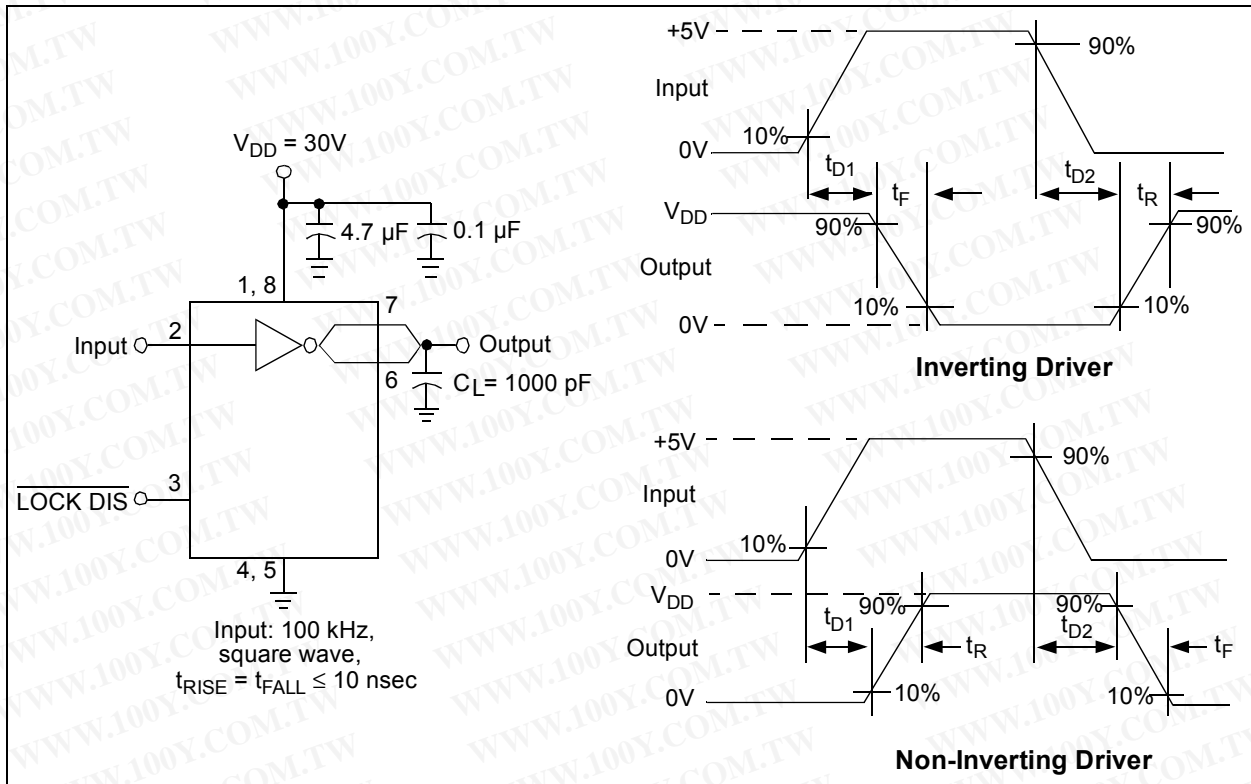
$V_{DD}$ = 30V

4.7 µF

0.1 µF

1, 8

7

Input

2

Output

6

$C_L$= 1000 pF

$\overline{\text{LOCK DIS}}$

3

4, 5

Input: 100 kHz, square wave, $t_{RISE} = t_{FALL} \leq 10$ nsec

+5V

90%

Input

10%

0V

$t_{D1}$

$t_F$

$t_{D2}$

$t_R$

$V_{DD}$

90%

90%

Output

10%

10%

0V

Inverting Driver

+5V

90%

Input

10%

0V

$V_{DD}$

90%

90%

$t_{D1}$

$t_R$

$t_{D2}$

$t_F$

Output

0V

10%

10%

Non-Inverting Driver

WWW.100Y.COM.TW